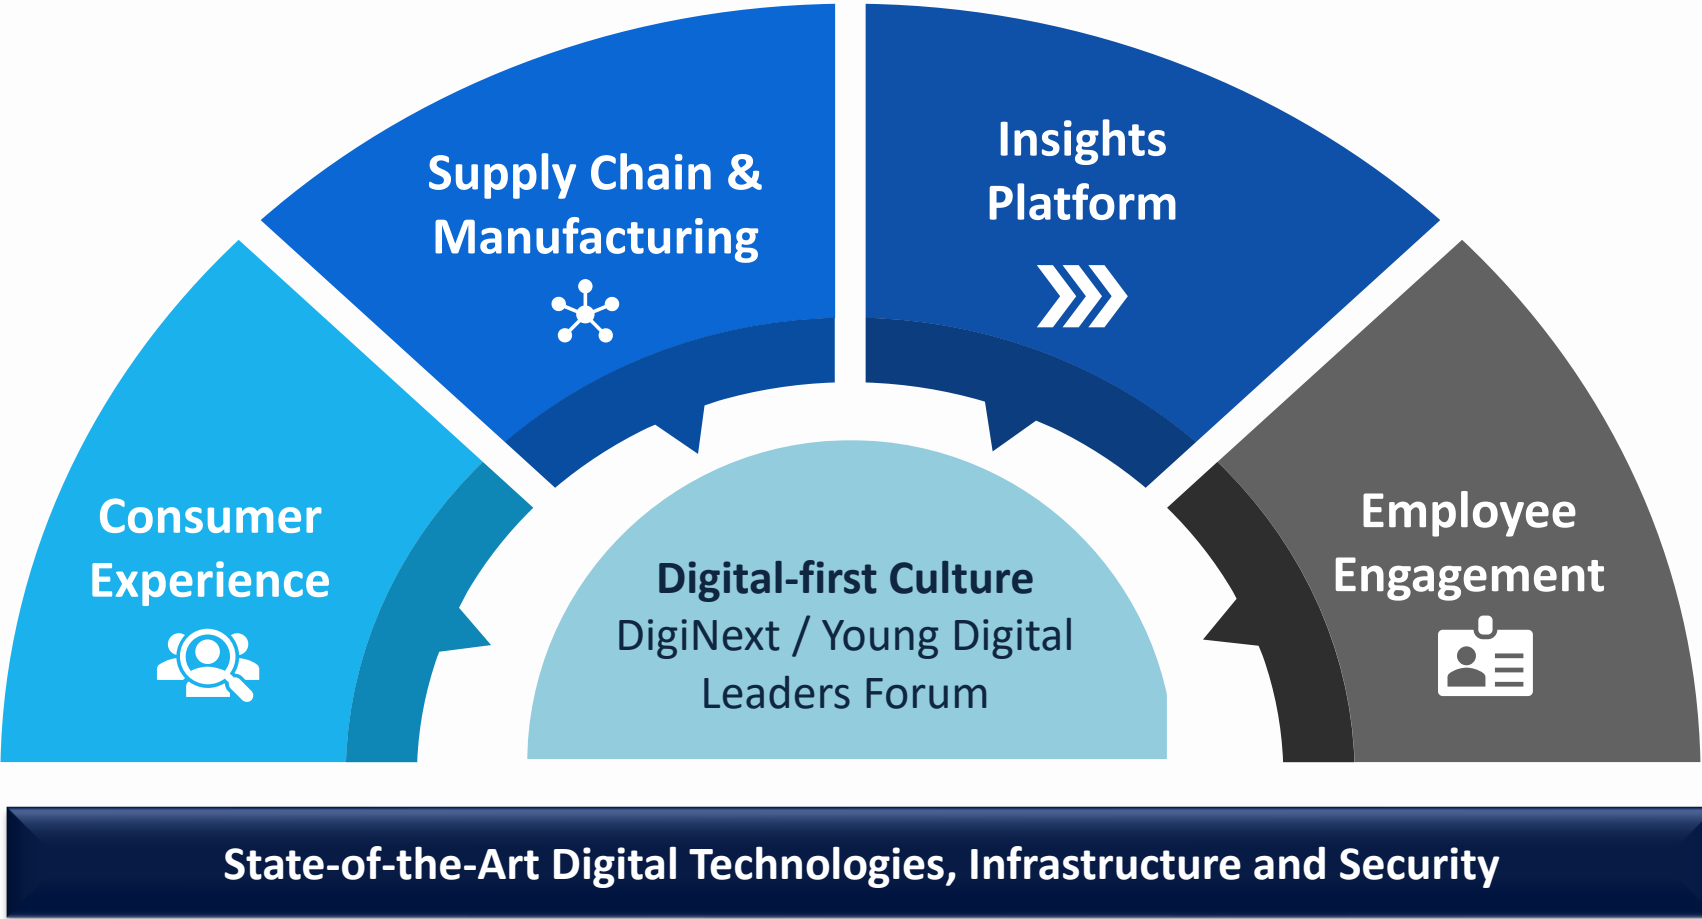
Consumer Experience

Supply Chain & Manufacturing

Insights Platform

Employee Engagement

Digital-first Culture
DigiNext / Young Digital Leaders Forum

State-of-the-Art Digital Technologies, Infrastructure and Security